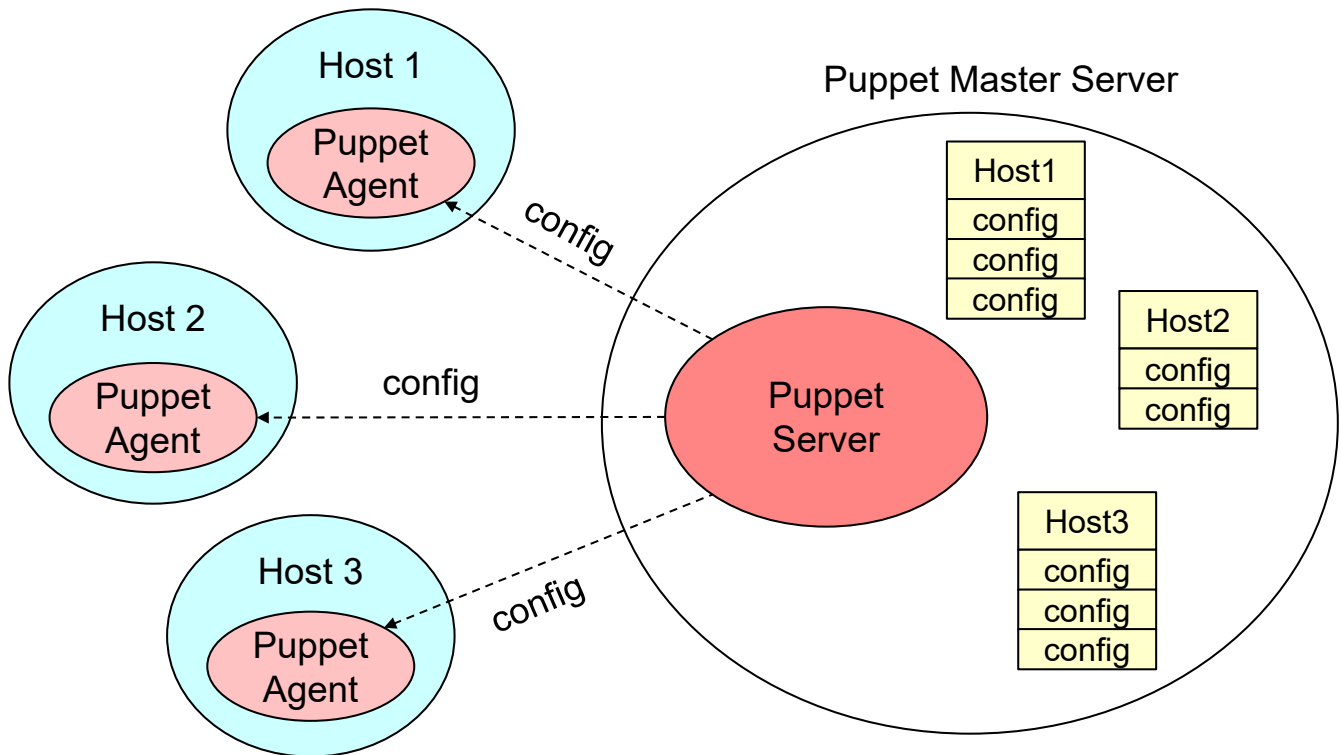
Host 1

Puppet Agent

config

Host 2

Puppet Agent

config

Host 3

Puppet Agent

config

Puppet Master Server

Host1
config
config
config

Host2
config
config

Puppet Server

Host3
config
config
config